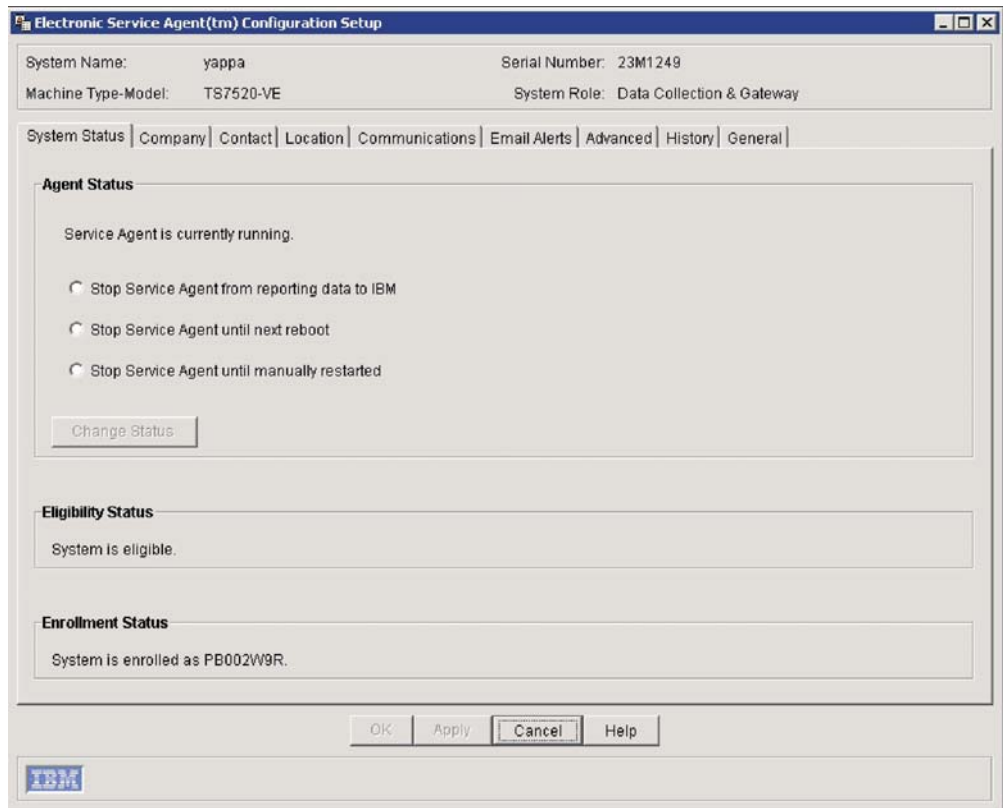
Electronic Service Agent(tm) Configuration Setup

System Name: yappa
Serial Number: 23M1249
Machine Type-Model: TS7520-VE
System Role: Data Collection & Gateway

System Status | Company | Contact | Location | Communications | Email Alerts | Advanced | History | General

Agent Status

Service Agent is currently running.

Stop Service Agent from reporting data to IBM

Stop Service Agent until next reboot

Stop Service Agent until manually restarted

Change Status

Eligibility Status

System is eligible.

Enrollment Status

System is enrolled as PB002W9R.

OK Apply Cancel Help

IBM